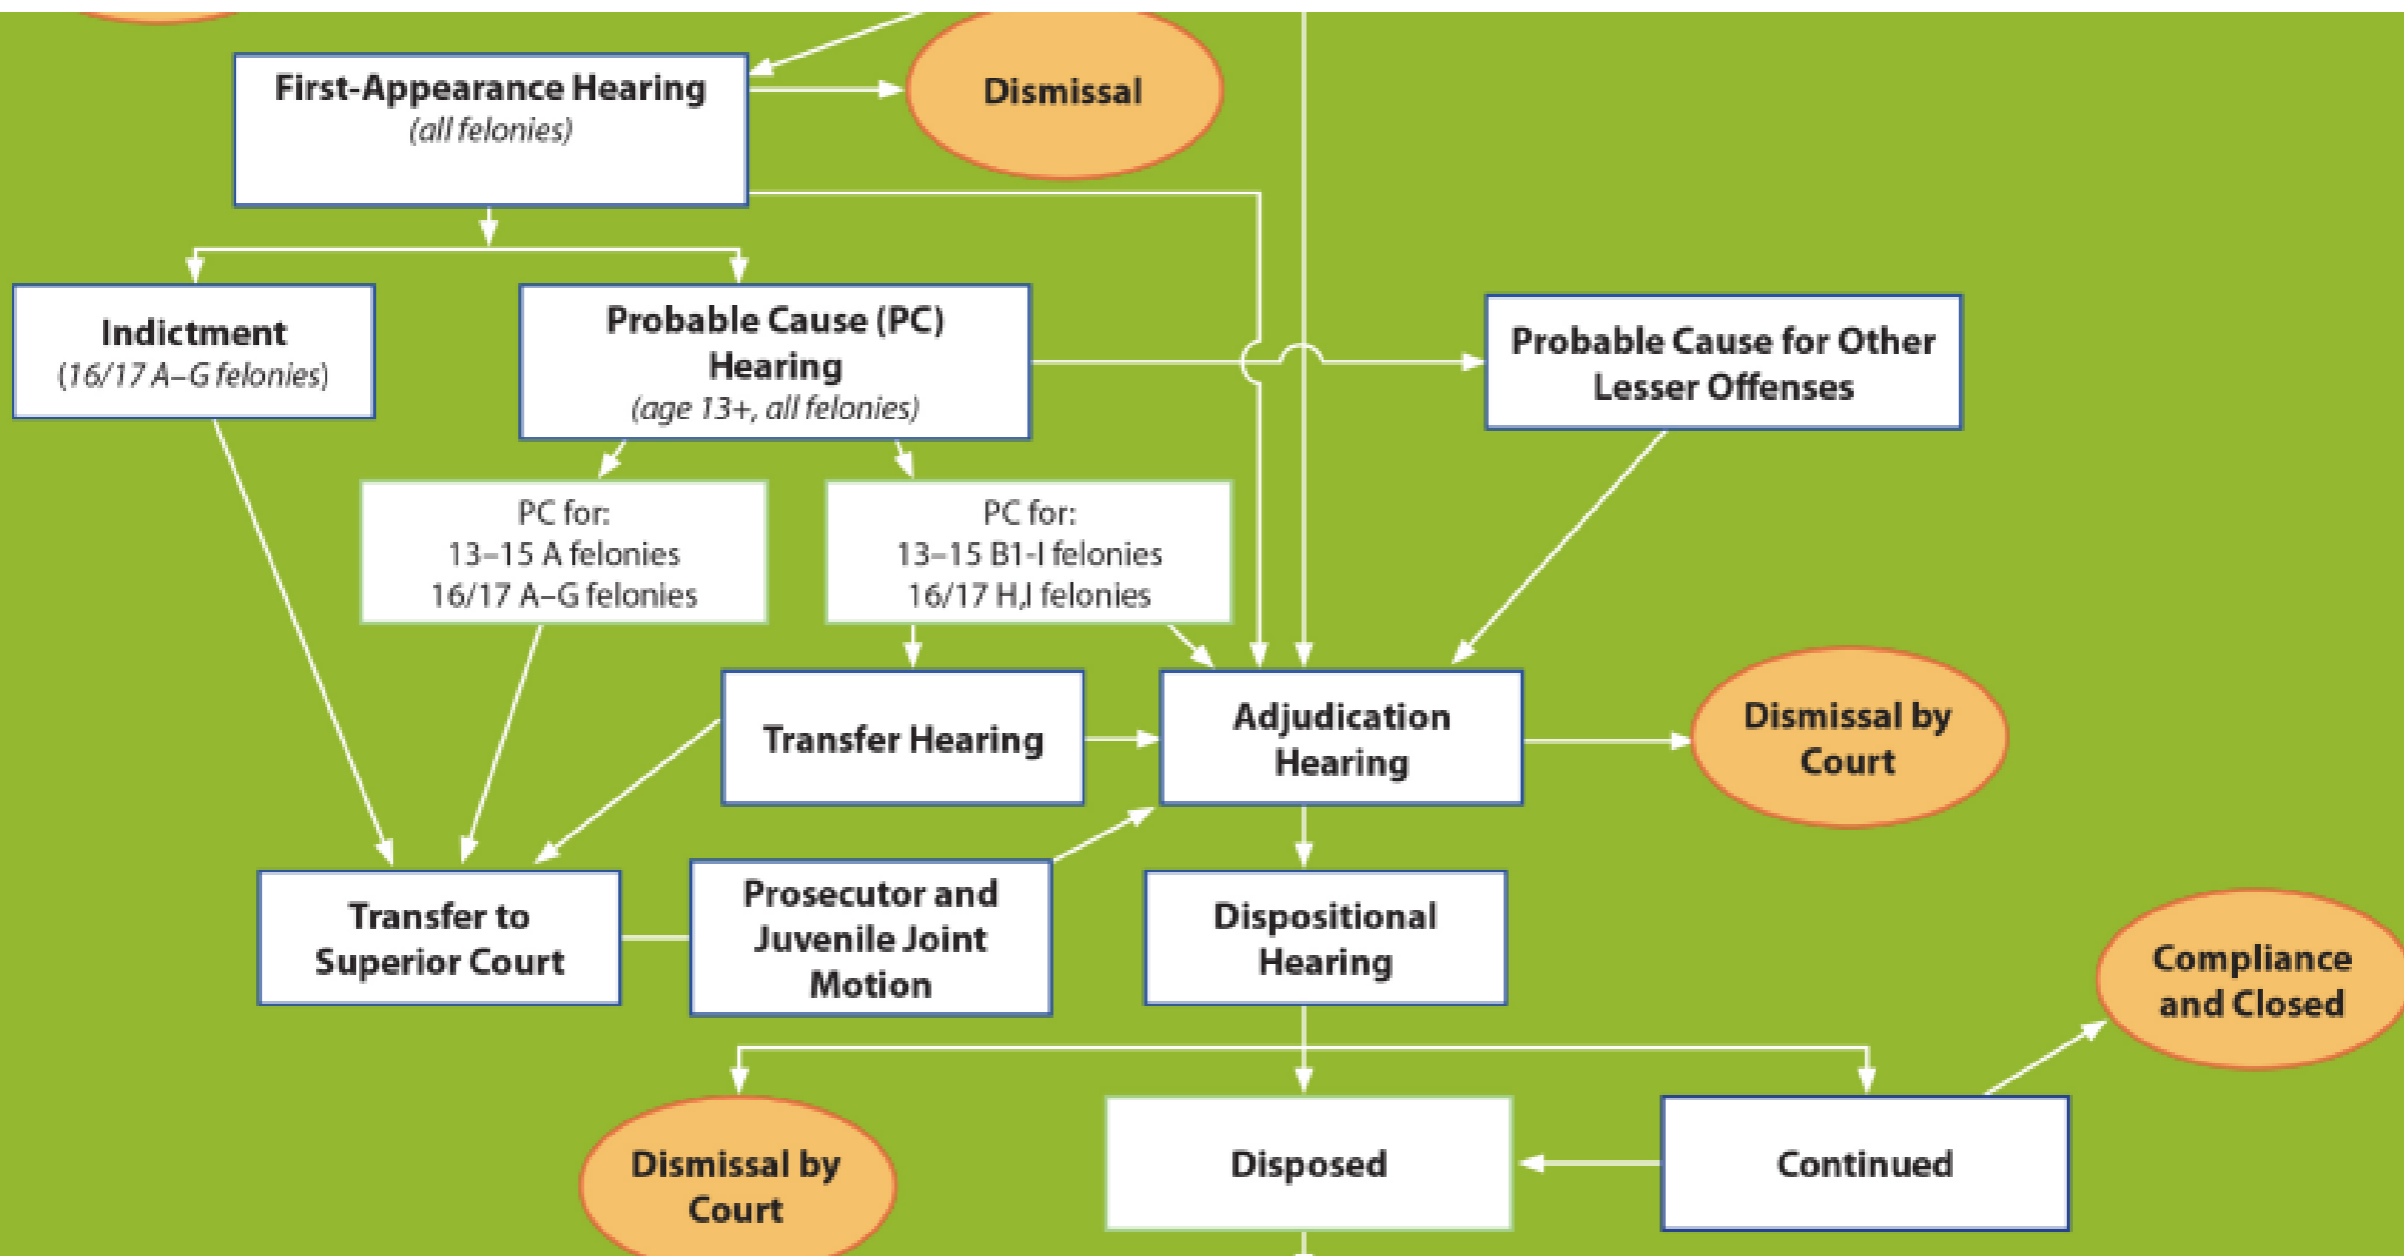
First-Appearance Hearing
(all felonies)

Dismissal

Indictment
(16/17 A–G felonies)

Probable Cause (PC) Hearing
(age 13+, all felonies)

Probable Cause for Other Lesser Offenses

PC for:
13–15 A felonies
16/17 A–G felonies

PC for:
13–15 B1-I felonies
16/17 H,I felonies

Transfer Hearing

Adjudication Hearing

Dismissal by Court

Transfer to Superior Court

Prosecutor and Juvenile Joint Motion

Dispositional Hearing

Compliance and Closed

Dismissal by Court

Disposed

Continued